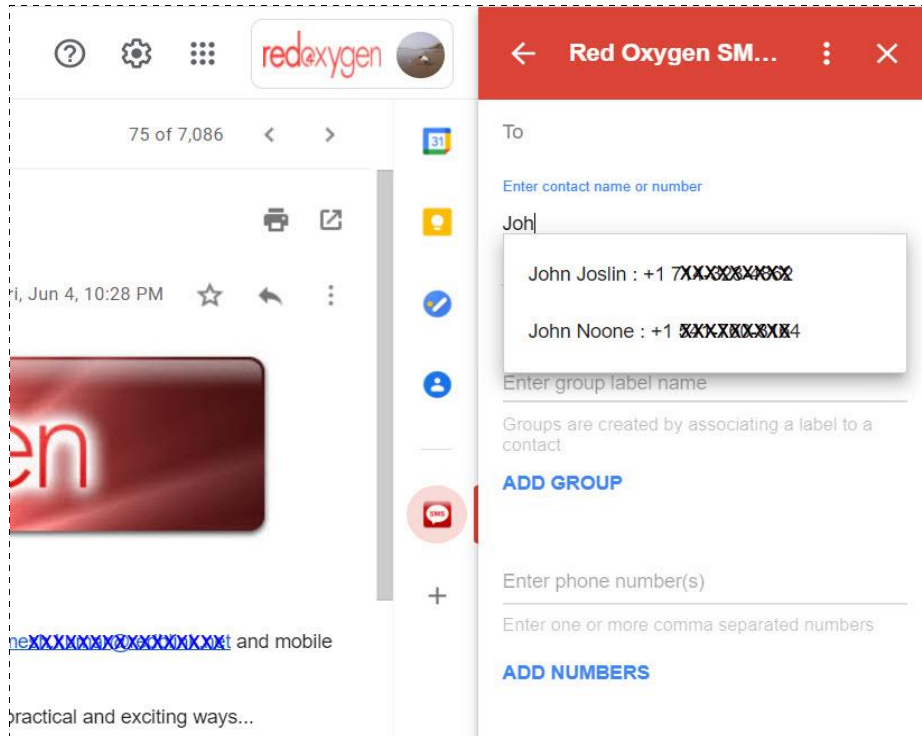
redoxygen

Red Oxygen SM...

75 of 7,086

To

Enter contact name or number

John

John Joslin : +1 7XXXXXXXXX2

John Noone : +1 XXXXXXXXX4

ri, Jun 4, 10:28 PM

31

en

Enter group label name

Groups are created by associating a label to a contact

ADD GROUP

SMS

Enter phone number(s)

Enter one or more comma separated numbers

ADD NUMBERS

neXXXXXXX@XXXXXXXXt and mobile

practical and exciting ways...